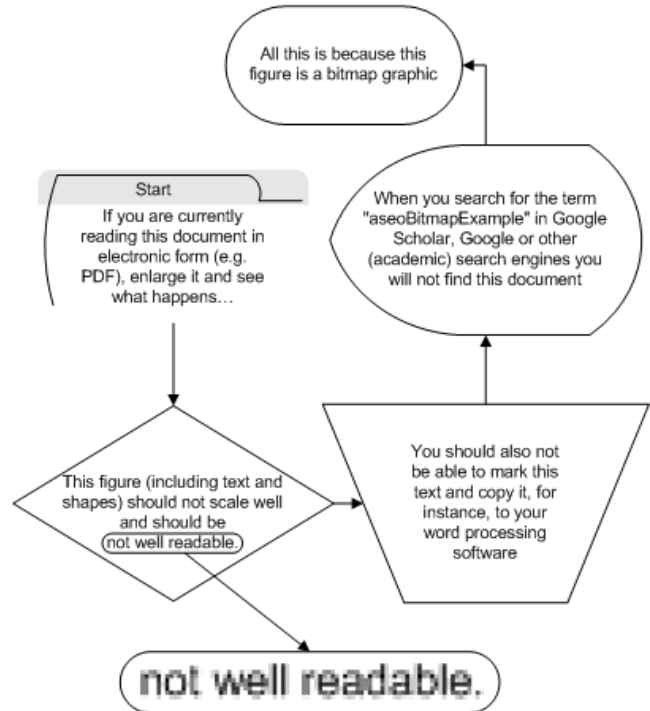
Start

If you are currently reading this document in electronic form (e.g. PDF), enlarge it and see what happens…

This figure (including text and shapes) should not scale well and should be not well readable.

not well readable.

You should also not be able to mark this text and copy it, for instance, to your word processing software

When you search for the term "aseoBitmapExample" in Google Scholar, Google or other (academic) search engines you will not find this document

All this is because this figure is a bitmap graphic